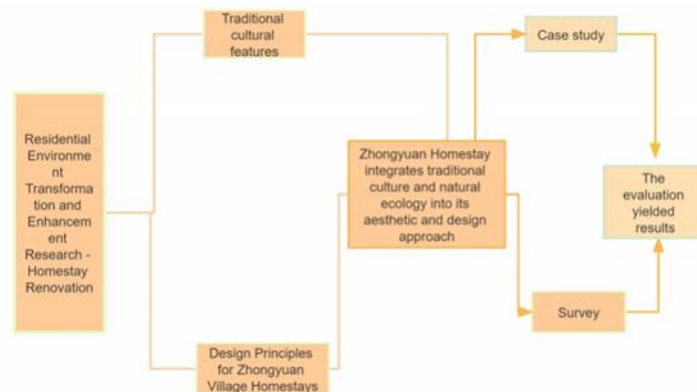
Residential Environment Transformation and Enhancement Research - Homestay Renovation

Traditional cultural features

Design Principles for Zhongyuan Village Homestays

Zhongyuan Homestay integrates traditional culture and natural ecology into its aesthetic and design approach

Case study

Survey

The evaluation yielded results